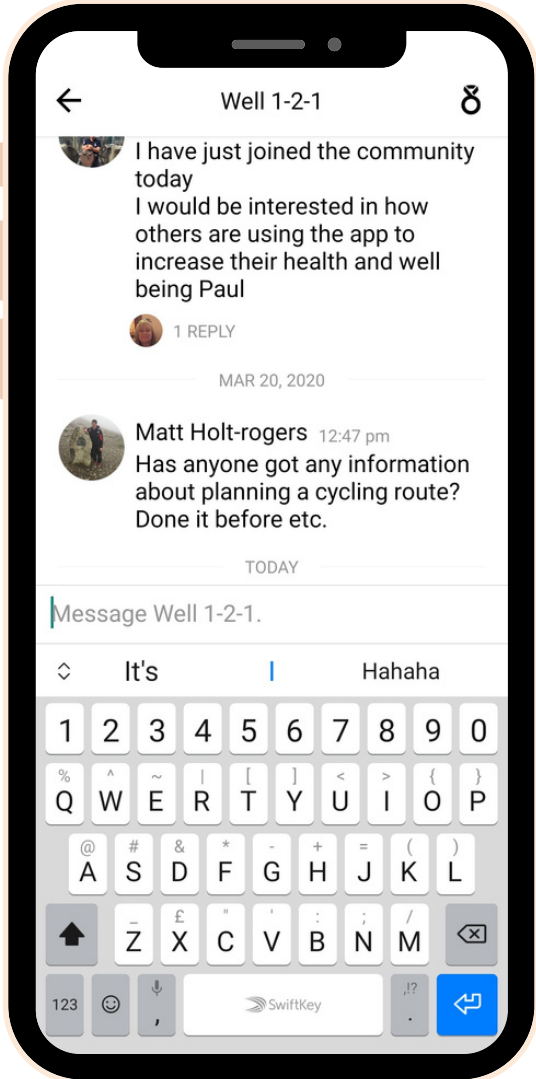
Well 1-2-1

I have just joined the community today
I would be interested in how others are using the app to increase their health and well being Paul

1 REPLY

MAR 20, 2020

Matt Holt-rogers 12:47 pm
Has anyone got any information about planning a cycling route? Done it before etc.

TODAY

Message Well 1-2-1.

It's | Hahaha

1 2 3 4 5 6 7 8 9 0
% ^ ~ | [ ] < > { }
Q W E R T Y U I O P
@ # & * - + = ( )
A S D F G H J K L
_ £ " ' : ; / 
Z X C V B N M
123 , SwiftKey .